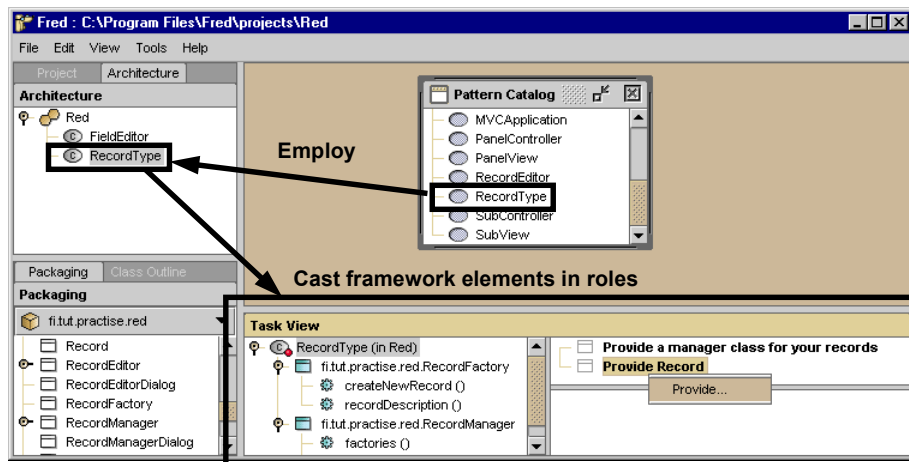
Fred : C:\Program Files\Fred\projects\Red

File Edit View Tools Help

Project Architecture

Architecture

Red
FieldEditor
RecordType

Pattern Catalog

MVCApplication
PanelController
PanelView
RecordEditor
RecordType
SubController
SubView

Employ

Cast framework elements in roles

Packaging Class Outline

Packaging

fi.tut.practise.red

Record
RecordEditor
RecordEditorDialog
RecordFactory
RecordManager
RecordManagerDialog

Task View

RecordType (in Red)
fi.tut.practise.red.RecordFactory
createNewRecord ()
recordDescription ()
fi.tut.practise.red.RecordManager
factories ()

Provide a manager class for your records
Provide Record

Provide...